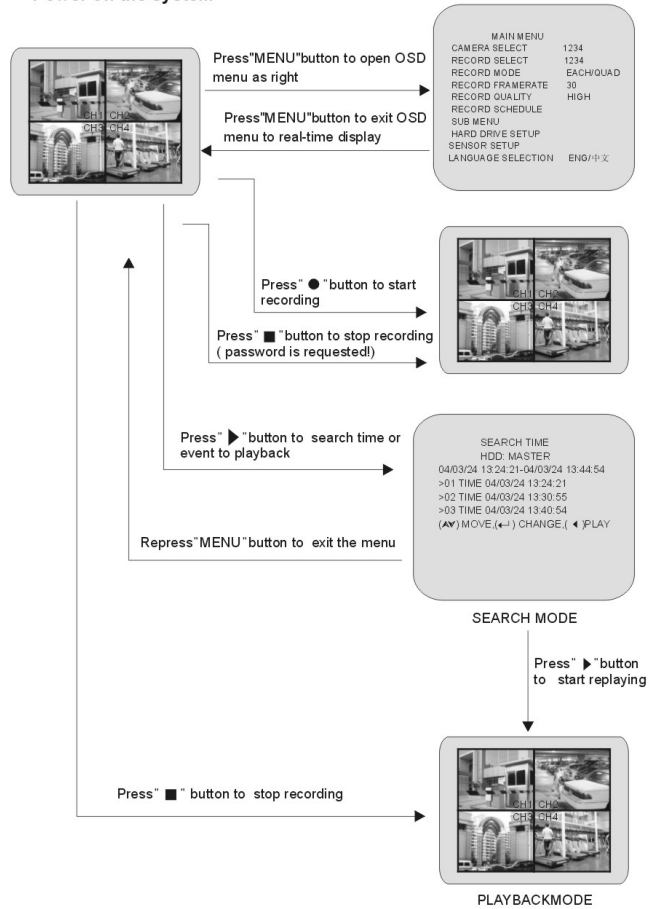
Power on the system

CH1 CH2
CH3 CH4

Press"MENU"button to open OSD menu as right

Press"MENU"button to exit OSD menu to real-time display

MAIN MENU
CAMERA SELECT 1234
RECORD SELECT 1234
RECORD MODE EACH/QUAD
RECORD FRAMERATE 30
RECORD QUALITY HIGH
RECORD SCHEDULE
SUB MENU
HARD DRIVE SETUP
SENSOR SETUP
LANGUAGE SELECTION ENG/中文

Press" ● "button to start recording

CH1 CH2
CH3 CH4

Press" ■ "button to stop recording ( password is requested!)

Press" ▶ "button to search time or event to playback

SEARCH TIME
HDD: MASTER
04/03/24 13:24:21-04/03/24 13:44:54
>01 TIME 04/03/24 13:24:21
>02 TIME 04/03/24 13:30:55
>03 TIME 04/03/24 13:40:54
(▲▼) MOVE,(↵) CHANGE,( ◀ )PLAY

Repress"MENU"button to exit the menu

SEARCH MODE

Press" ▶ "button to start replaying

Press" ■ " button to stop recording

CH1 CH2
CH3 CH4

PLAYBACKMODE